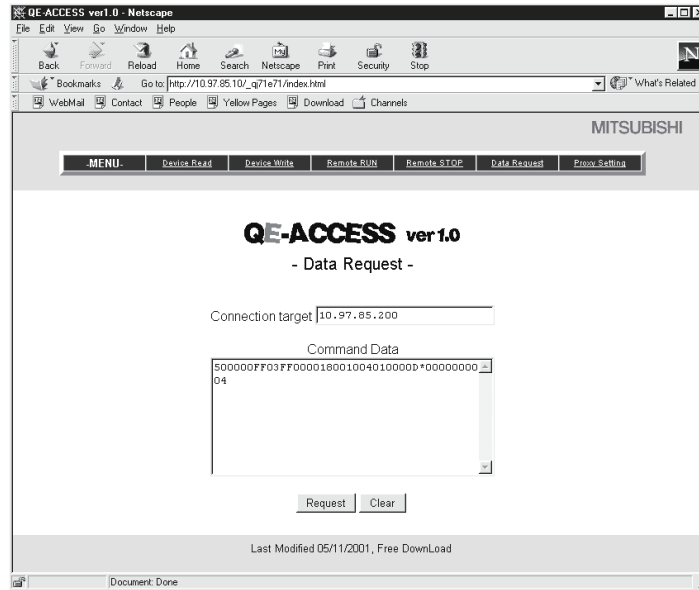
QE-ACCESS ver1.0 - Netscape

File Edit View Go Window Help

Back Forward Reload Home Search Netscape Print Security Stop

Bookmarks Go to: http://10.97.85.10/_qj71e71/index.html

What's Related

WebMail Contact People Yellow Pages Download Channels

MITSUBISHI

-MENU- Device Read Device Write Remote RUN Remote STOP Data Request Proxy Setting

QE-ACCESS ver1.0

- Data Request -

Connection target 10.97.85.200

Command Data

500000FF03FF000018001004010000D*00000000
04

Request Clear

Last Modified 05/11/2001, Free DownLoad

Document: Done